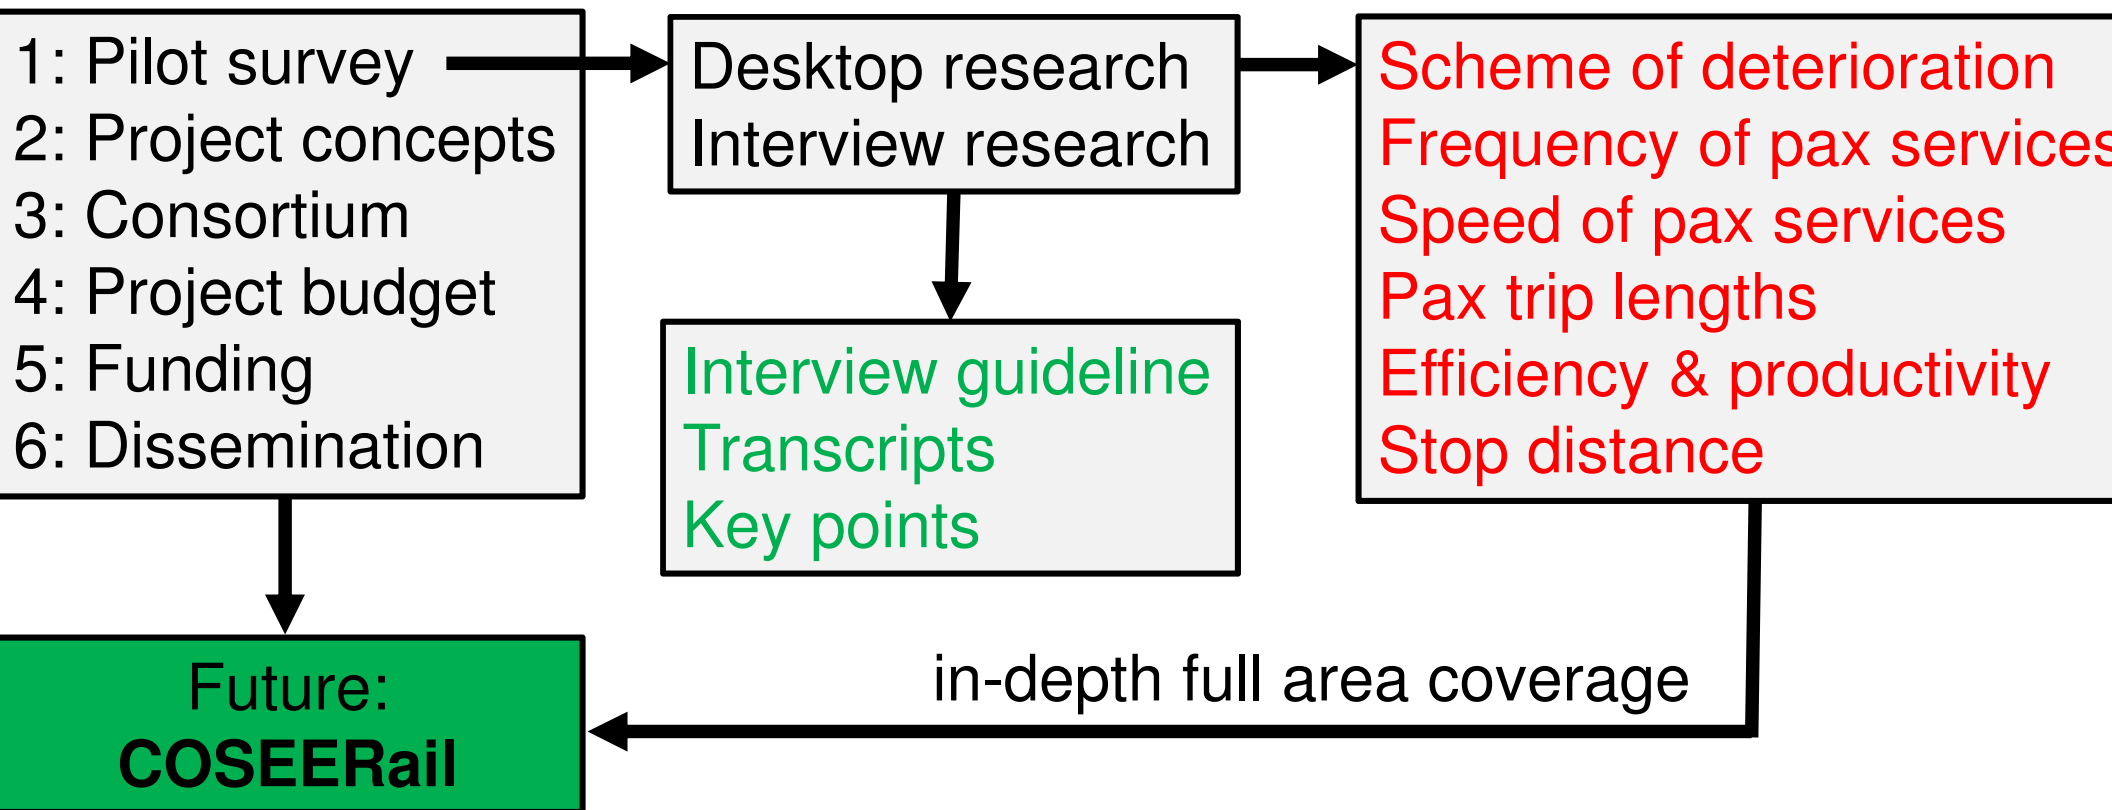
1: Pilot survey
2: Project concepts
3: Consortium
4: Project budget
5: Funding
6: Dissemination

Desktop research
Interview research

Scheme of deterioration
Frequency of pax services
Speed of pax services
Pax trip lengths
Efficiency & productivity
Stop distance

Interview guideline
Transcripts
Key points

in-depth full area coverage

Future:
COSEERail